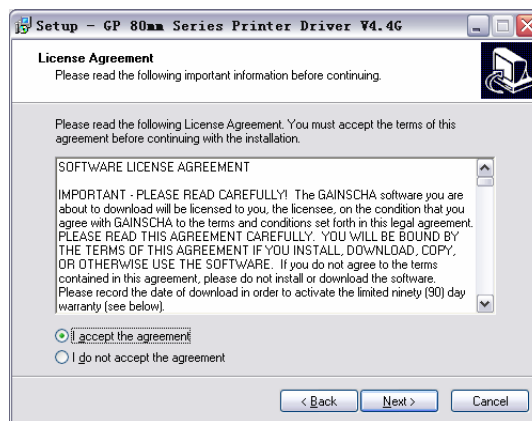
Setup - GP 80mm Series Printer Driver V4.4G

License Agreement
Please read the following important information before continuing.

Please read the following License Agreement. You must accept the terms of this agreement before continuing with the installation.

SOFTWARE LICENSE AGREEMENT

IMPORTANT - PLEASE READ CAREFULLY! The GAINSCHA software you are about to download will be licensed to you, the licensee, on the condition that you agree with GAINSCHA to the terms and conditions set forth in this legal agreement. PLEASE READ THIS AGREEMENT CAREFULLY. YOU WILL BE BOUND BY THE TERMS OF THIS AGREEMENT IF YOU INSTALL, DOWNLOAD, COPY, OR OTHERWISE USE THE SOFTWARE. If you do not agree to the terms contained in this agreement, please do not install or download the software. Please record the date of download in order to activate the limited ninety (90) day warranty (see below).

I accept the agreement
I do not accept the agreement

< Back
Next >
Cancel